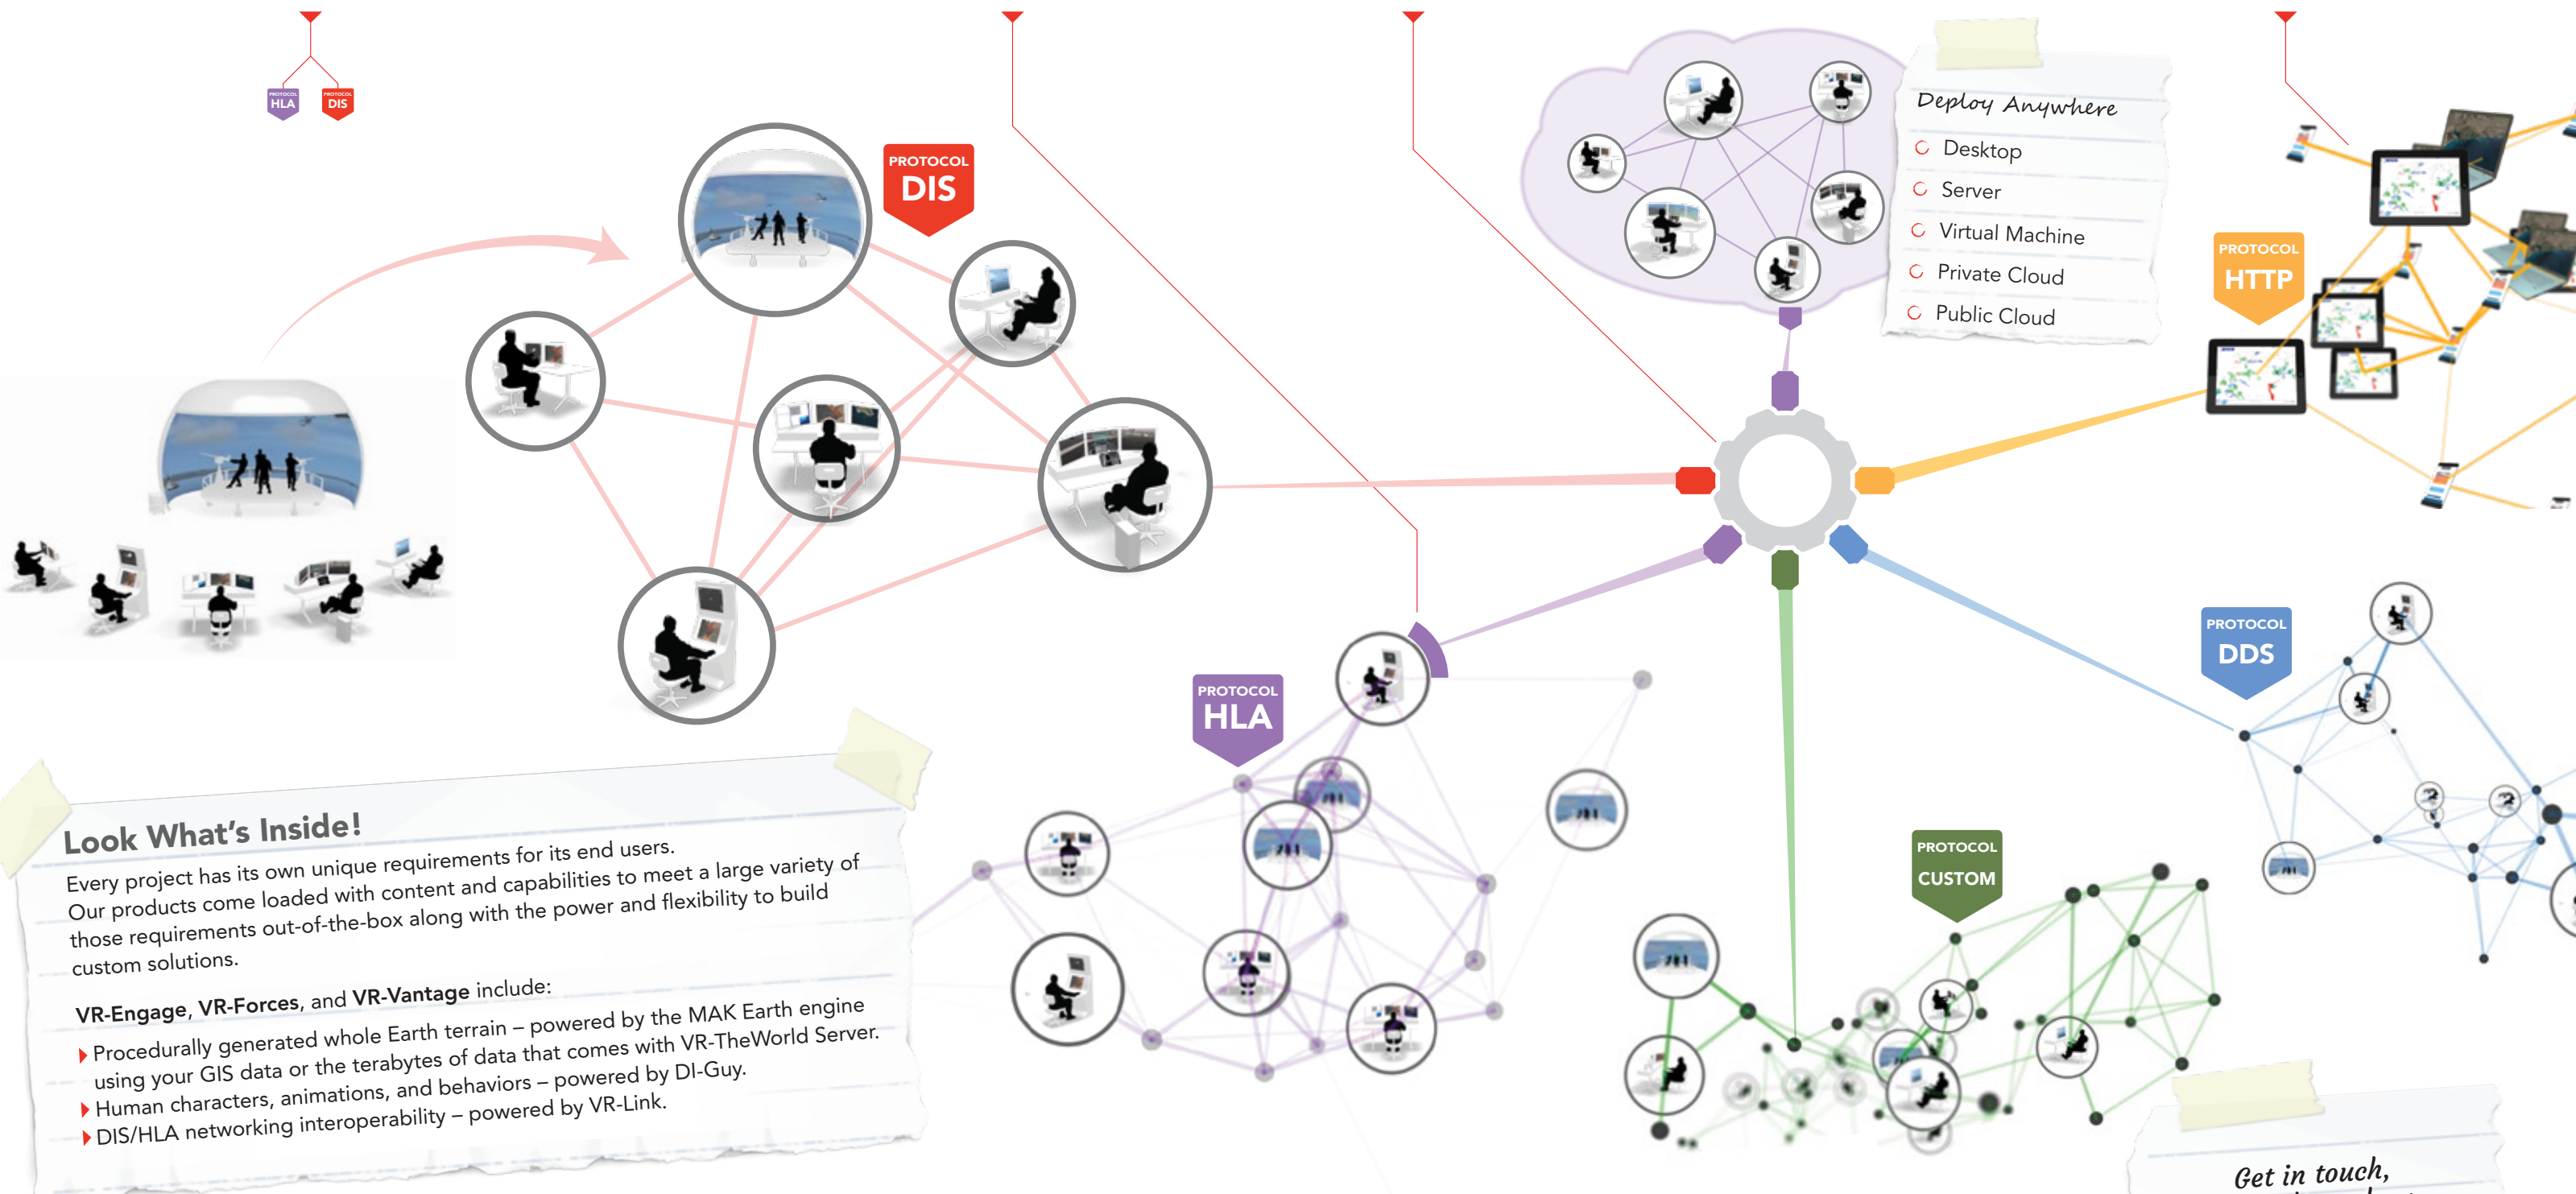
PROTOCOL HLA
PROTOCOL DIS

PROTOCOL
DIS

Deploy Anywhere
Desktop
Server
Virtual Machine
Private Cloud
Public Cloud

PROTOCOL
HTTP

PROTOCOL
DDS

PROTOCOL
HLA

PROTOCOL
CUSTOM

Look What's Inside!
Every project has its own unique requirements for its end users. Our products come loaded with content and capabilities to meet a large variety of those requirements out-of-the-box along with the power and flexibility to build custom solutions.

VR-Engage, VR-Forces, and VR-Vantage include:
Procedurally generated whole Earth terrain – powered by the MAK Earth engine using your GIS data or the terabytes of data that comes with VR-TheWorld Server.
Human characters, animations, and behaviors – powered by DI-Guy.
DIS/HLA networking interoperability – powered by VR-Link.

Get in touch,